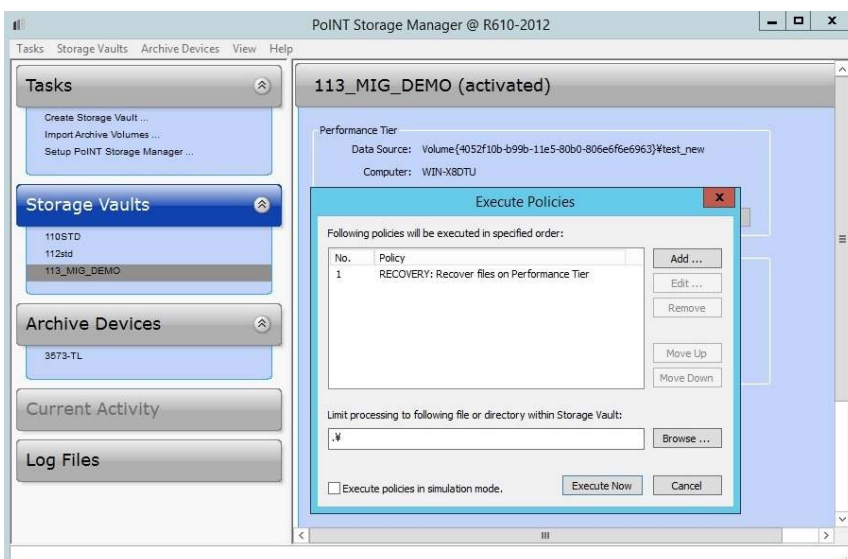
PoINT Storage Manager @ R610-2012

Tasks Storage Vaults Archive Devices View Help

Tasks

Create Storage Vault ...
Import Archive Volumes ...
Setup PoINT Storage Manager ...

Storage Vaults

110STD
112std
113_MIG_DEMO

Archive Devices

3573-TL

Current Activity

Log Files

113_MIG_DEMO (activated)

Performance Tier

Data Source: Volume{4052f10b-b99b-11e5-80b0-806e6f6e6963}¥test_new

Computer: WIN-X8DTU

Execute Policies

Following policies will be executed in specified order:

| No. | Policy |
|---|---|
| 1 | RECOVERY: Recover files on Performance Tier |

Add ...
Edit ...
Remove
Move Up
Move Down

Limit processing to following file or directory within Storage Vault:

.¥

Browse ...

Execute policies in simulation mode.

Execute Now

Cancel

III